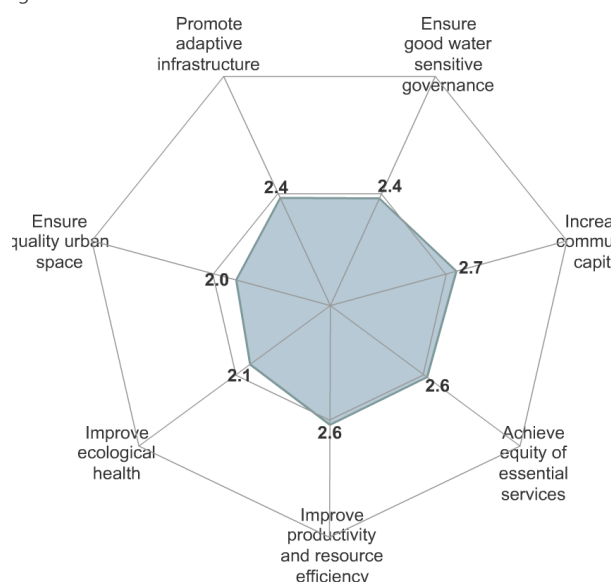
Promote adaptive infrastructure

Ensure good water sensitive governance

Increa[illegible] commu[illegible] capit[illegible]

Achieve equity of essential services

Improve productivity and resource efficiency

Improve ecological health

Ensure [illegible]quality urban space

2.4
2.4
2.7
2.6
2.6
2.1
2.0